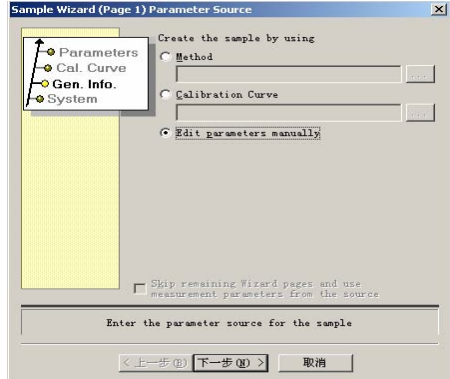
Sample Wizard (Page 1) Parameter Source

Parameters
Cal. Curve
Gen. Info.
System

Create the sample by using

Method

...

Calibration Curve

...

Edit parameters manually

Skip remaining Wizard pages and use measurement parameters from the source

Enter the parameter source for the sample

< 上一步(B)
下一步(N) >
取消